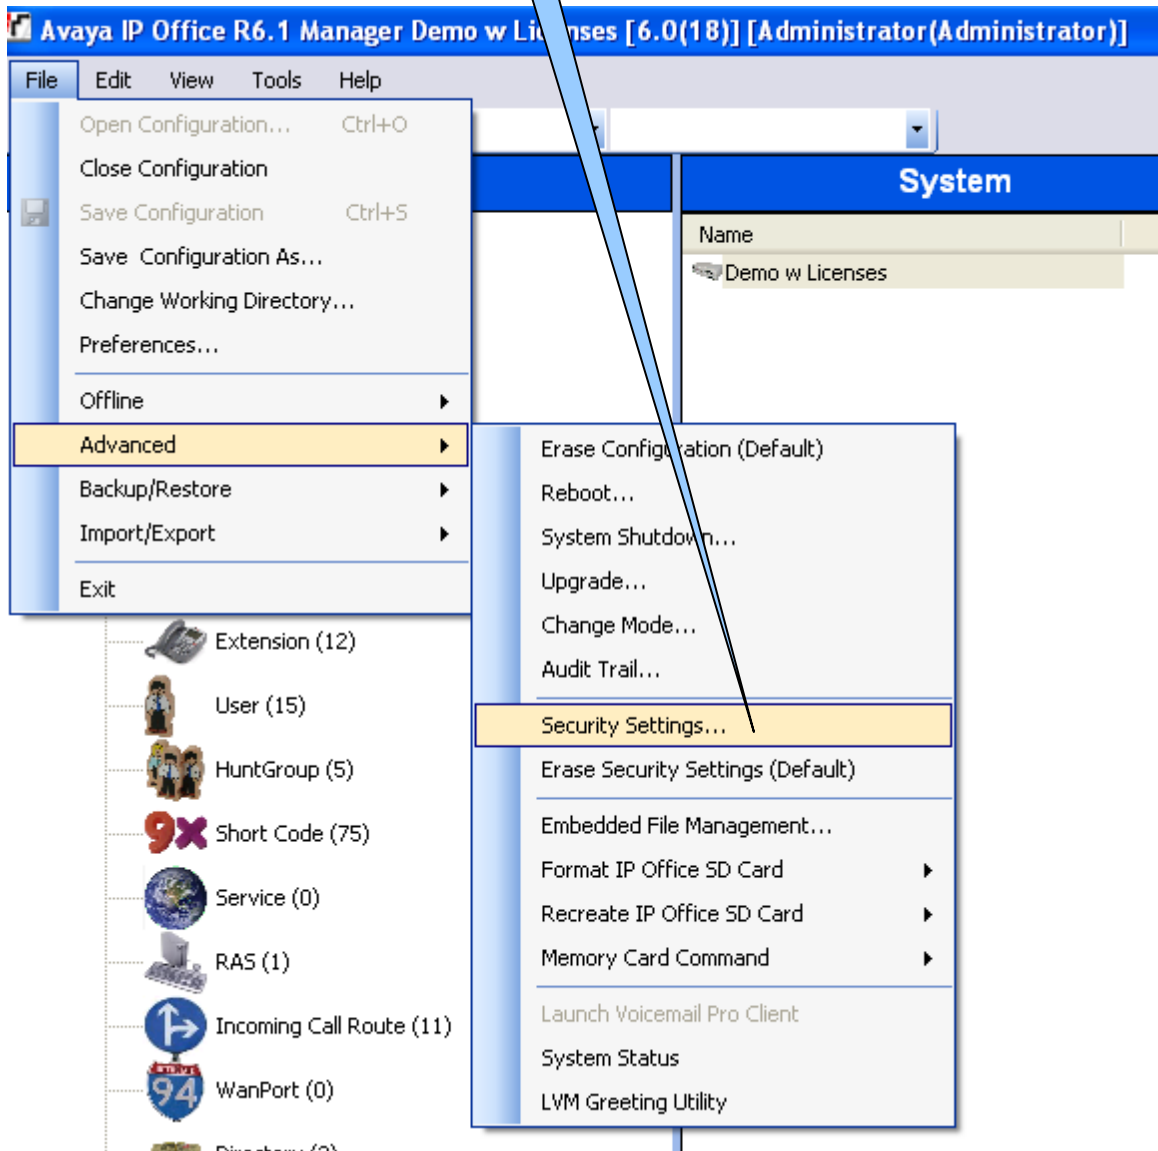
Avaya IP Office R6.1 Manager Demo w Li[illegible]nses [6.0(18)] [Administrator(Administrator)]

File Edit View Tools Help

Open Configuration... Ctrl+O
Close Configuration
Save Configuration Ctrl+S
Save Configuration As...
Change Working Directory...
Preferences...
Offline
Advanced
Backup/Restore
Import/Export
Exit

System
Name
Demo w Licenses

Erase Configi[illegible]ation (Default)
Reboot...
System Shutdo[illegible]n...
Upgrade...
Change Mode...
Audit Trail...
Security Settings...
Erase Security Settings (Default)
Embedded File Management...
Format IP Office SD Card
Recreate IP Office SD Card
Memory Card Command
Launch Voicemail Pro Client
System Status
LVM Greeting Utility

Extension (12)
User (15)
HuntGroup (5)
Short Code (75)
Service (0)
RAS (1)
Incoming Call Route (11)
WanPort (0)
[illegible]